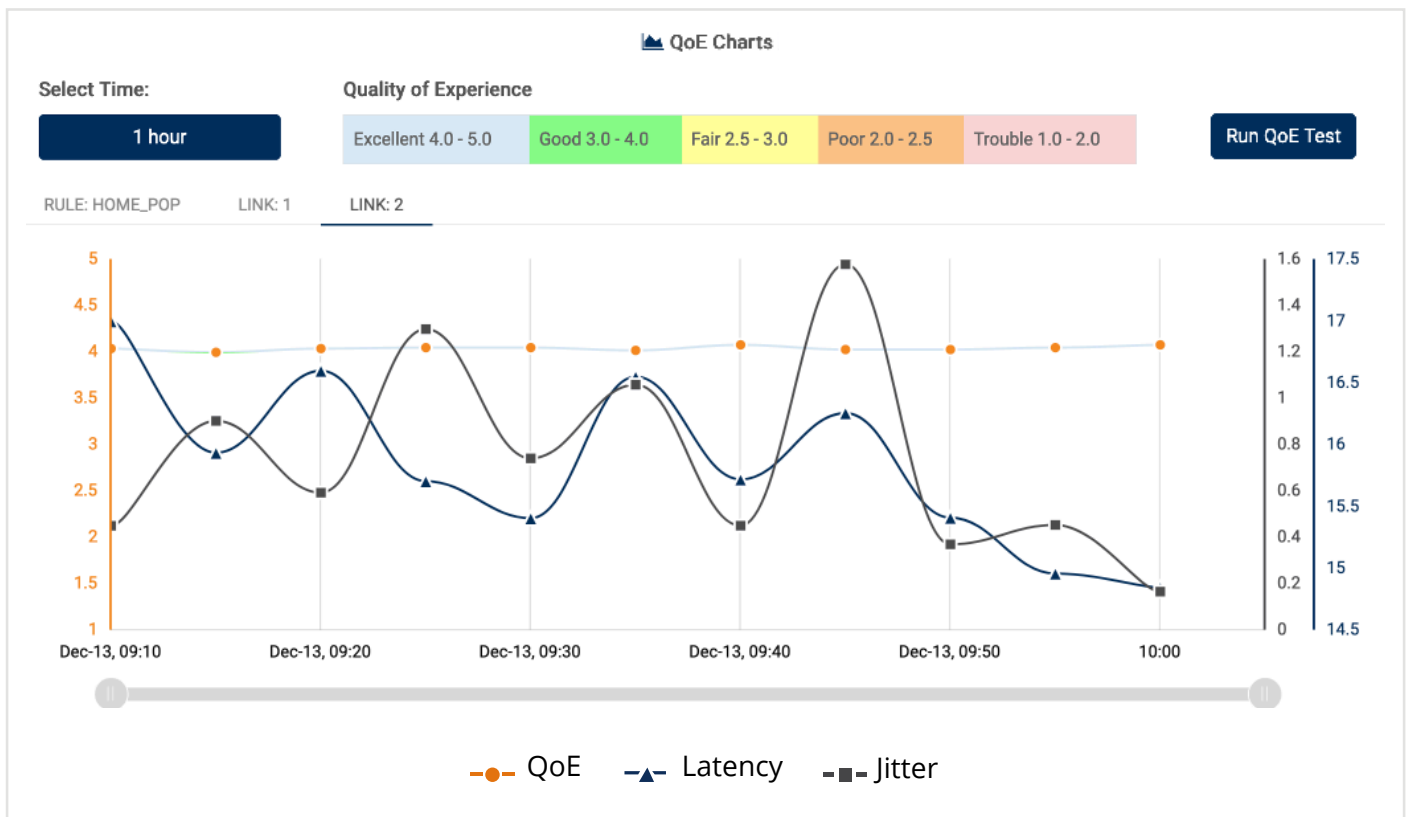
QoE Charts

Select Time:

1 hour

Quality of Experience

Excellent 4.0 - 5.0 | Good 3.0 - 4.0 | Fair 2.5 - 3.0 | Poor 2.0 - 2.5 | Trouble 1.0 - 2.0

Run QoE Test

RULE: HOME_POP LINK: 1 LINK: 2

5
4.5
4
3.5
3
2.5
2
1.5
1

1.6
1.4
1.2
1
0.8
0.6
0.4
0.2
0

17.5
17
16.5
16
15.5
15
14.5

Dec-13, 09:10 Dec-13, 09:20 Dec-13, 09:30 Dec-13, 09:40 Dec-13, 09:50 10:00

QoE Latency Jitter